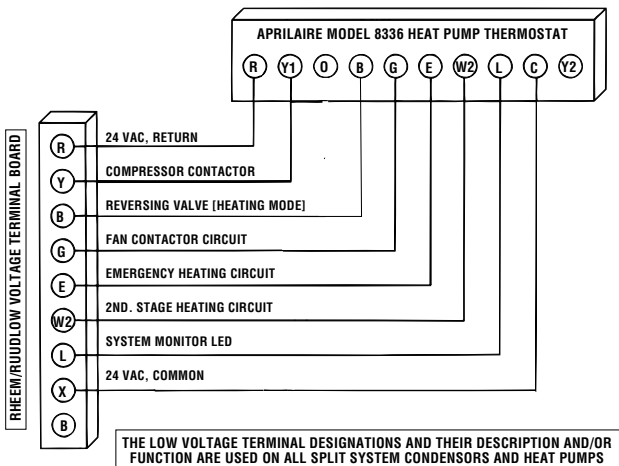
APRILAIRE MODEL 8336 HEAT PUMP THERMOSTAT

R Y1 O B G E W2 L C Y2

RHEEM/RUUDLOW VOLTAGE TERMINAL BOARD

R 24 VAC, RETURN
Y COMPRESSOR CONTACTOR
B REVERSING VALVE [HEATING MODE]
G FAN CONTACTOR CIRCUIT
E EMERGENCY HEATING CIRCUIT
W2 2ND. STAGE HEATING CIRCUIT
L SYSTEM MONITOR LED
X 24 VAC, COMMON
B

THE LOW VOLTAGE TERMINAL DESIGNATIONS AND THEIR DESCRIPTION AND/OR FUNCTION ARE USED ON ALL SPLIT SYSTEM CONDENSORS AND HEAT PUMPS